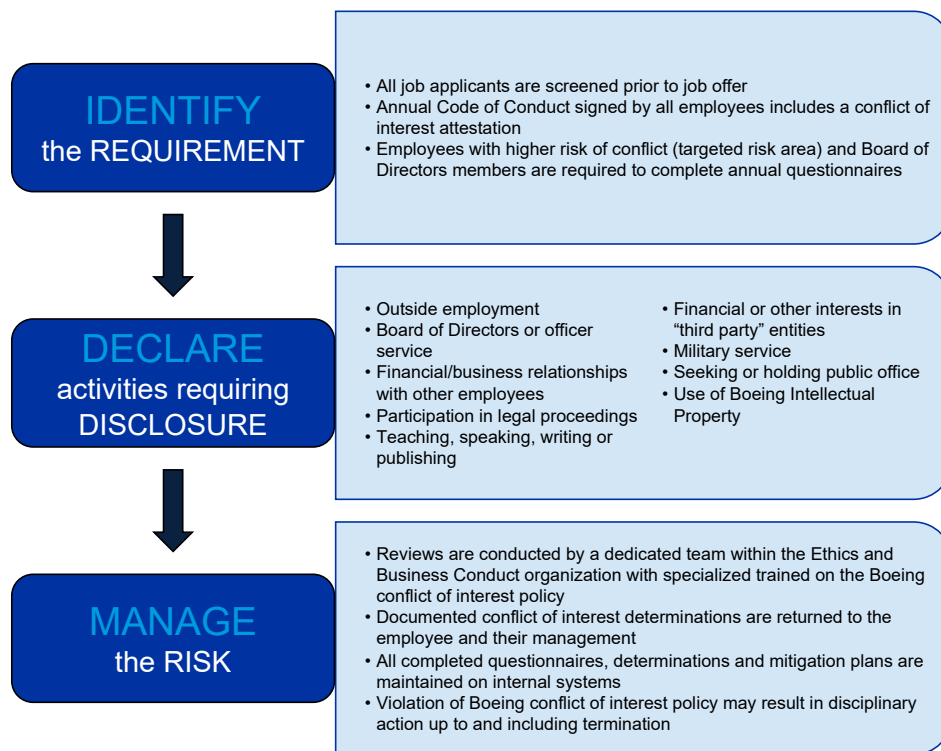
IDENTIFY
the REQUIREMENT

• All job applicants are screened prior to job offer
• Annual Code of Conduct signed by all employees includes a conflict of interest attestation
• Employees with higher risk of conflict (targeted risk area) and Board of Directors members are required to complete annual questionnaires

DECLARE
activities requiring
DISCLOSURE

• Outside employment
• Board of Directors or officer service
• Financial/business relationships with other employees
• Participation in legal proceedings
• Teaching, speaking, writing or publishing

• Financial or other interests in “third party” entities
• Military service
• Seeking or holding public office
• Use of Boeing Intellectual Property

MANAGE
the RISK

• Reviews are conducted by a dedicated team within the Ethics and Business Conduct organization with specialized trained on the Boeing conflict of interest policy
• Documented conflict of interest determinations are returned to the employee and their management
• All completed questionnaires, determinations and mitigation plans are maintained on internal systems
• Violation of Boeing conflict of interest policy may result in disciplinary action up to and including termination